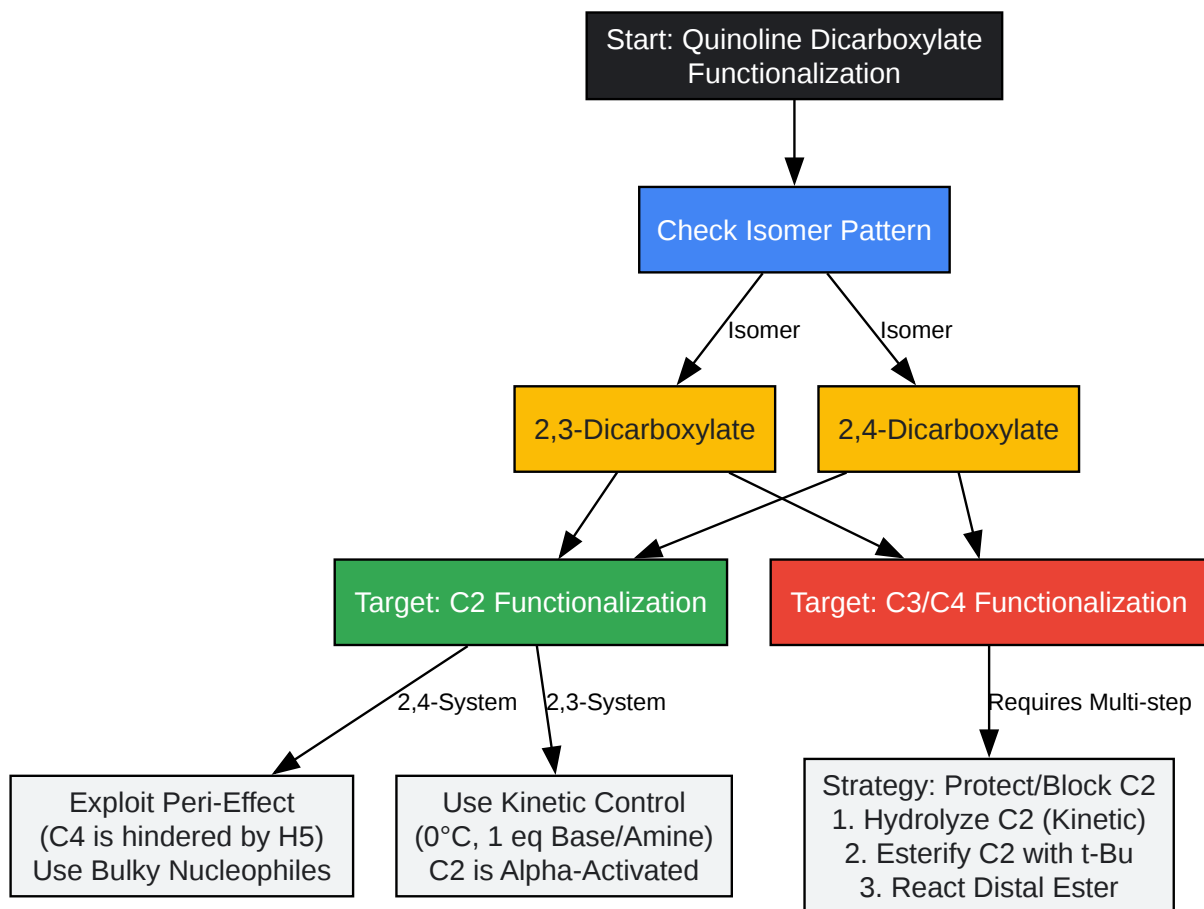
Start: Quinoline Dicarboxylate Functionalization

Check Isomer Pattern

Isomer

Isomer

2,3-Dicarboxylate

2,4-Dicarboxylate

Target: C2 Functionalization

Target: C3/C4 Functionalization

2,4-System

2,3-System

Requires Multi-step

Exploit Peri-Effect
(C4 is hindered by H5)
Use Bulky Nucleophiles

Use Kinetic Control
(0°C, 1 eq Base/Amine)
C2 is Alpha-Activated

Strategy: Protect/Block C2
1. Hydrolyze C2 (Kinetic)
2. Esterify C2 with t-Bu
3. React Distal Ester